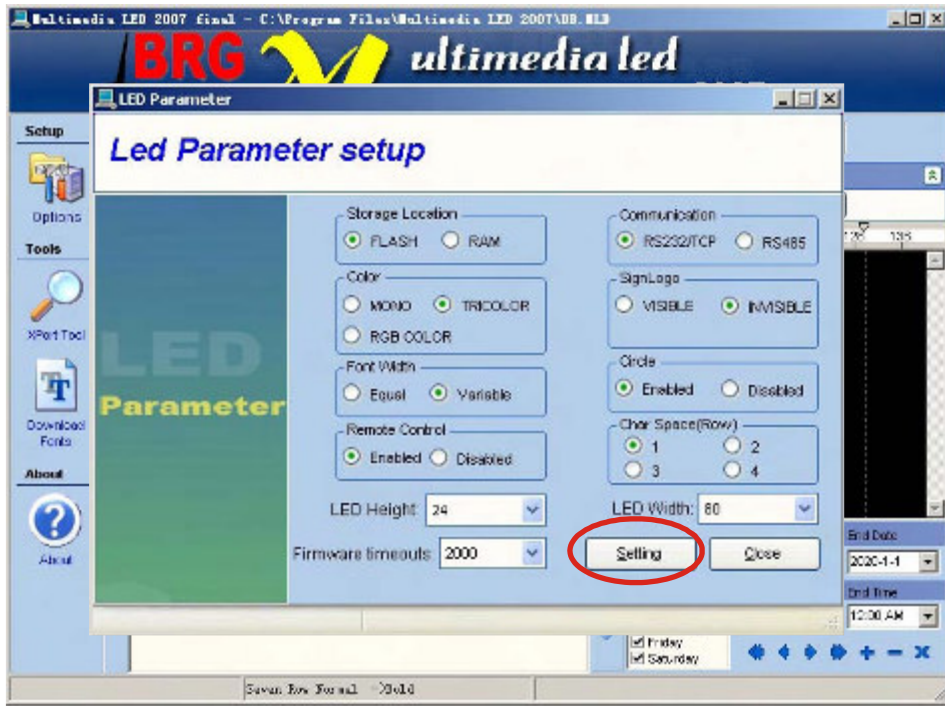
Multimedia LED 2007 final - C:\Program Files\Multimedia LED 2007\DB.MLD

BRG ultimedia led

LED Parameter

Led Parameter setup

Setup

Options

Tools

XPort Tool

Download Fonts

About

About

LED

Parameter

Storage Location
FLASH RAM

Color
MONO TRICOLOR
RGB COLOR

Font Width
Equal Variable

Remote Control
Enabled Disabled

LED Height 24

Firmware timeouts 2000

Communication
RS232/TCP RS485

SignLogo
VISIBLE INVISIBLE

Circle
Enabled Disabled

Char Space(Row)
1 2
3 4

LED Width 80

Setting Close

End Date
2020-1-1

End Time
12:00 AM

Friday
Saturday

Seven Row Normal ->Bold